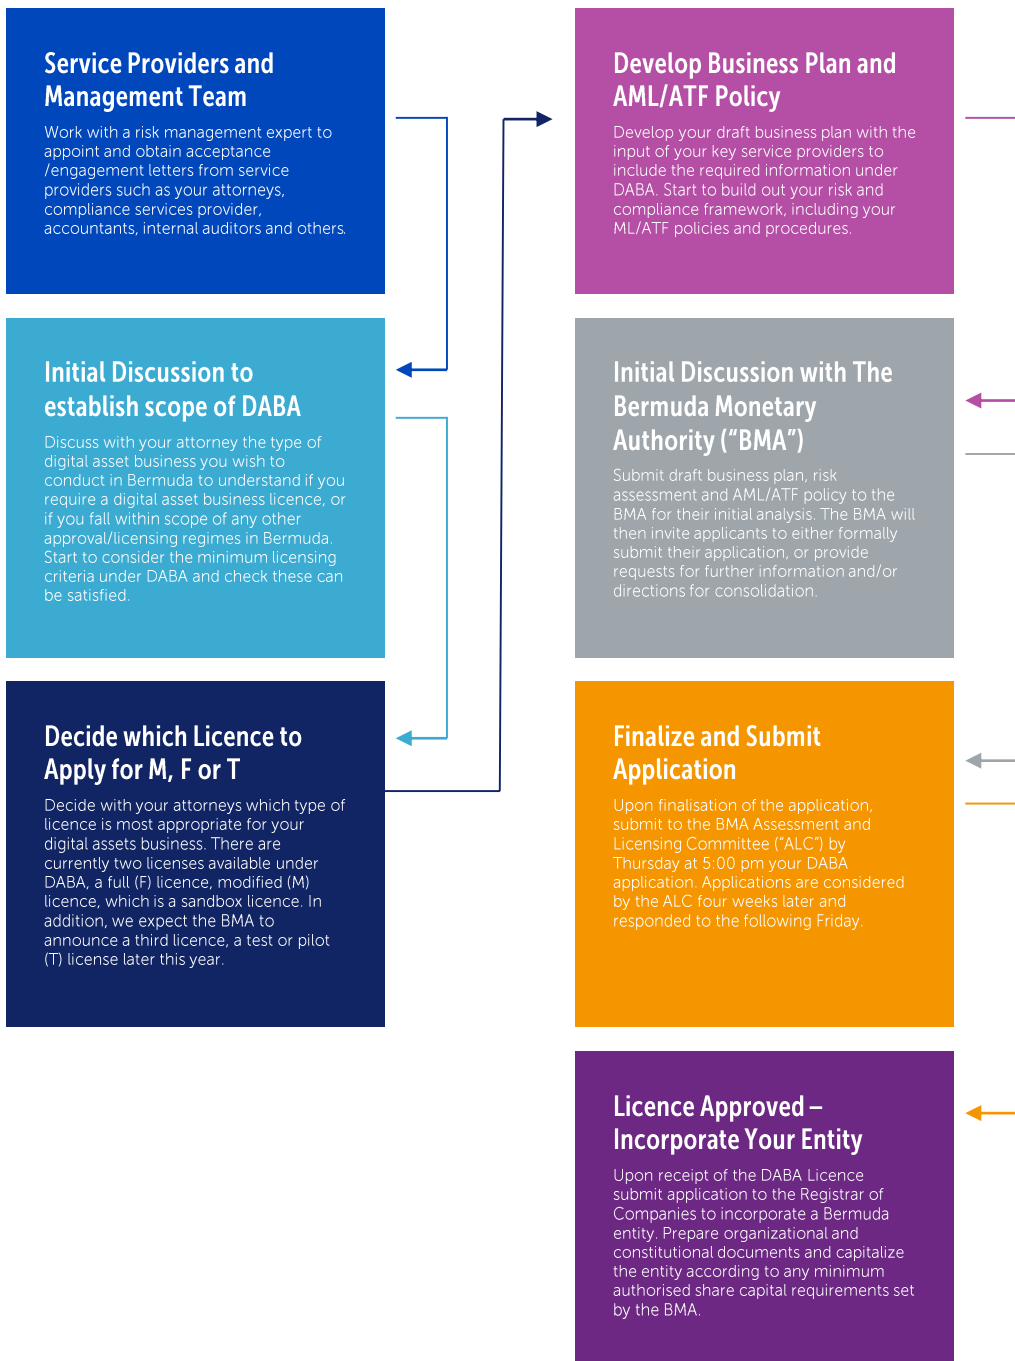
Service Providers and Management Team

Work with a risk management expert to appoint and obtain acceptance /engagement letters from service providers such as your attorneys, compliance services provider, accountants, internal auditors and others.

Initial Discussion to establish scope of DABA

Discuss with your attorney the type of digital asset business you wish to conduct in Bermuda to understand if you require a digital asset business licence, or if you fall within scope of any other approval/licensing regimes in Bermuda. Start to consider the minimum licensing criteria under DABA and check these can be satisfied.

Decide which Licence to Apply for M, F or T

Decide with your attorneys which type of licence is most appropriate for your digital assets business. There are currently two licenses available under DABA, a full (F) licence, modified (M) licence, which is a sandbox licence. In addition, we expect the BMA to announce a third licence, a test or pilot (T) license later this year.

Develop Business Plan and AML/ATF Policy

Develop your draft business plan with the input of your key service providers to include the required information under DABA. Start to build out your risk and compliance framework, including your ML/ATF policies and procedures.

Initial Discussion with The Bermuda Monetary Authority (“BMA”)

Submit draft business plan, risk assessment and AML/ATF policy to the BMA for their initial analysis. The BMA will then invite applicants to either formally submit their application, or provide requests for further information and/or directions for consolidation.

Finalize and Submit Application

Upon finalisation of the application, submit to the BMA Assessment and Licensing Committee (“ALC”) by Thursday at 5:00 pm your DABA application. Applications are considered by the ALC four weeks later and responded to the following Friday.

Licence Approved – Incorporate Your Entity

Upon receipt of the DABA Licence submit application to the Registrar of Companies to incorporate a Bermuda entity. Prepare organizational and constitutional documents and capitalize the entity according to any minimum authorised share capital requirements set by the BMA.